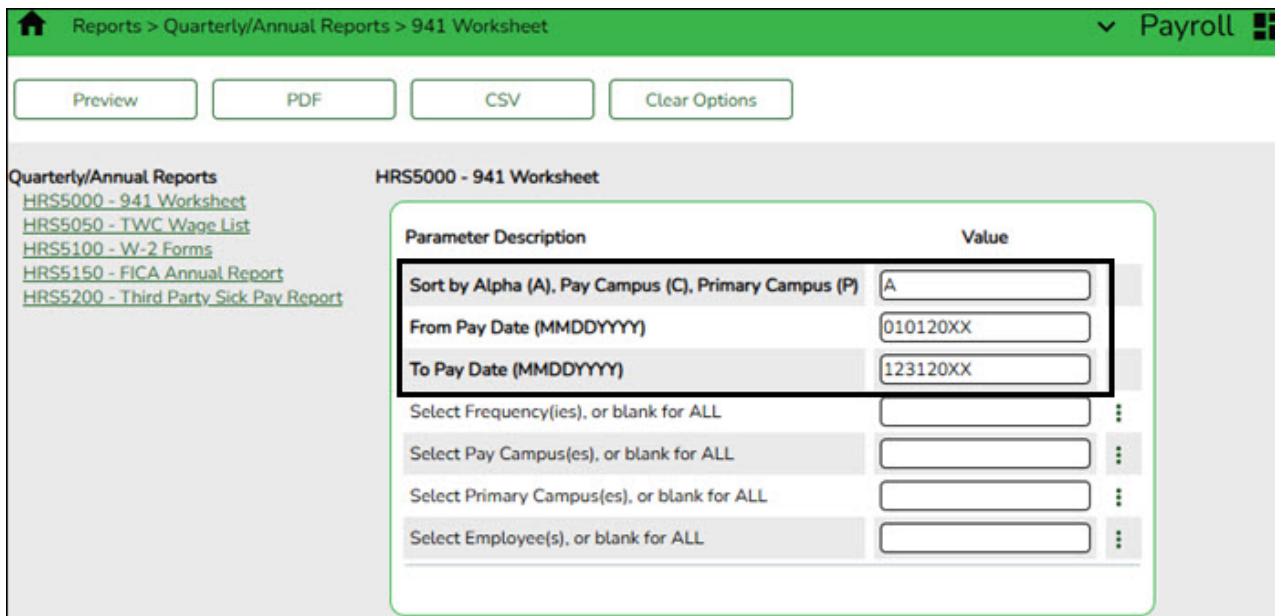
Reports > Quarterly/Annual Reports > 941 Worksheet

Payroll

Preview

PDF

CSV

Clear Options

Quarterly/Annual Reports
HRS5000 - 941 Worksheet
HRS5050 - TWC Wage List
HRS5100 - W-2 Forms
HRS5150 - FICA Annual Report
HRS5200 - Third Party Sick Pay Report

HRS5000 - 941 Worksheet

| Parameter Description | Value |
|---|---|
| Sort by Alpha (A), Pay Campus (C), Primary Campus (P) | A |
| From Pay Date (MMDDYYYY) | 010120XX |
| To Pay Date (MMDDYYYY) | 123120XX |
| Select Frequency(ies), or blank for ALL | |
| Select Pay Campus(es), or blank for ALL | |
| Select Primary Campus(es), or blank for ALL | |
| Select Employee(s), or blank for ALL | |